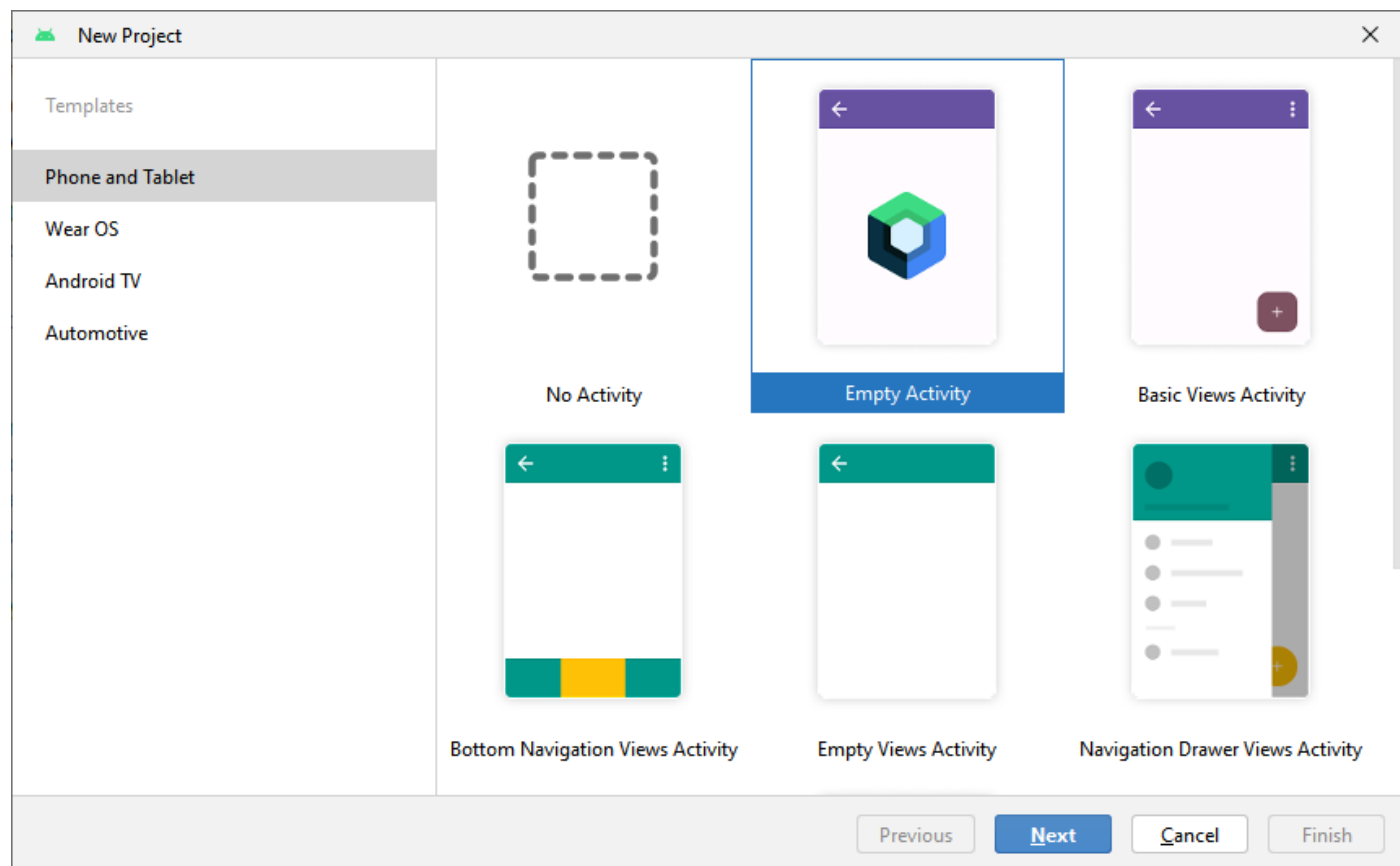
New Project

Templates

Phone and Tablet

Wear OS

Android TV

Automotive

No Activity

Empty Activity

Basic Views Activity

Bottom Navigation Views Activity

Empty Views Activity

Navigation Drawer Views Activity

Previous

Next

Cancel

Finish